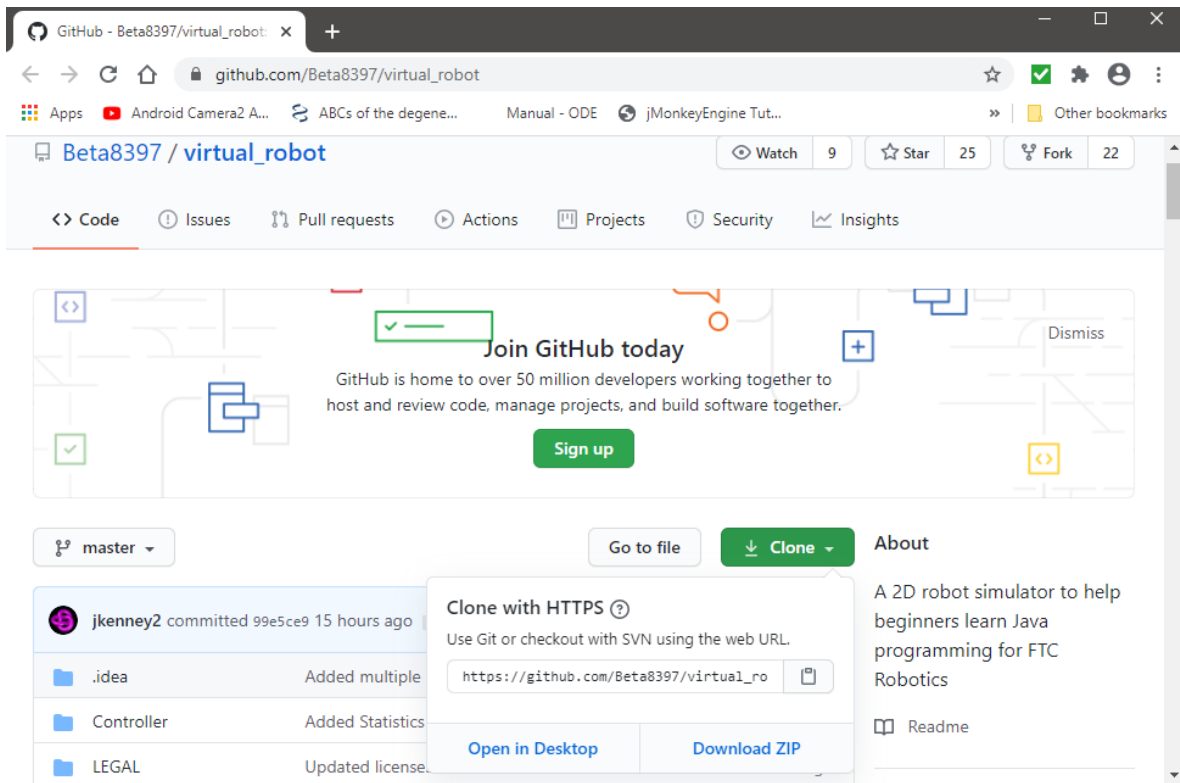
GitHub - Beta8397/virtual_robot

github.com/Beta8397/virtual_robot

Apps  Android Camera2 A...  ABCs of the degene...  Manual - ODE  jMonkeyEngine Tut...  »  Other bookmarks

Beta8397 / virtual_robot

Watch 9  Star 25  Fork 22

Code  Issues  Pull requests  Actions  Projects  Security  Insights

Join GitHub today

GitHub is home to over 50 million developers working together to host and review code, manage projects, and build software together.

Sign up

Dismiss

master

Go to file  Clone

About

A 2D robot simulator to help beginners learn Java programming for FTC Robotics

Readme

jkenney2 committed 99e5ce9 15 hours ago

.idea  Added multiple

Controller  Added Statistics

LEGAL  Updated license

Clone with HTTPS

Use Git or checkout with SVN using the web URL.

https://github.com/Beta8397/virtual_ro

Open in Desktop  Download ZIP